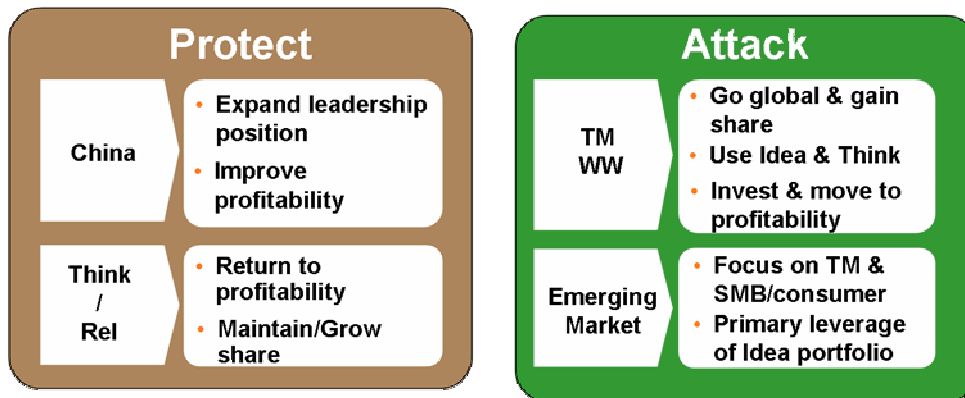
Protect

China

• Expand leadership position
• Improve profitability

Think / Rel

• Return to profitability
• Maintain/Grow share

Attack

TM WW

• Go global & gain share
• Use Idea & Think
• Invest & move to profitability

Emerging Market

• Focus on TM & SMB/consumer
• Primary leverage of Idea portfolio